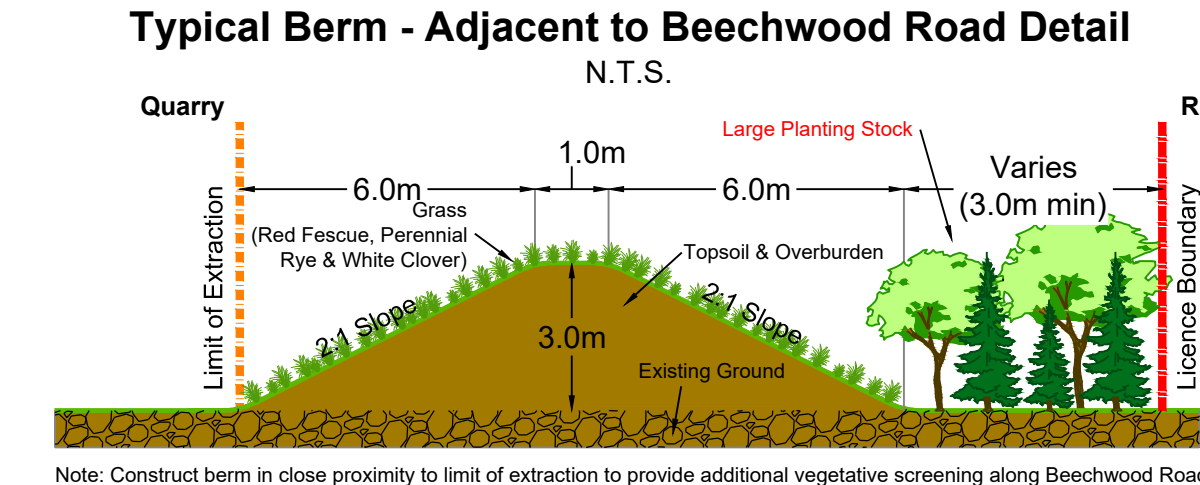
Typical Berm - Adjacent to Beechwood Road Detail
N.T.S.

Quarry

R

Large Planting Stock

1.0m

6.0m

6.0m

Varies
(3.0m min)

Grass
(Red Fescue, Perennial Rye & White Clover)

Topsoil & Overburden

Limit of Extraction

Licence Boundary

2:1 Slope

2:1 Slope

3.0m

Existing Ground

Note: Construct berm in close proximity to limit of extraction to provide additional vegetative screening along Beechwood Roa